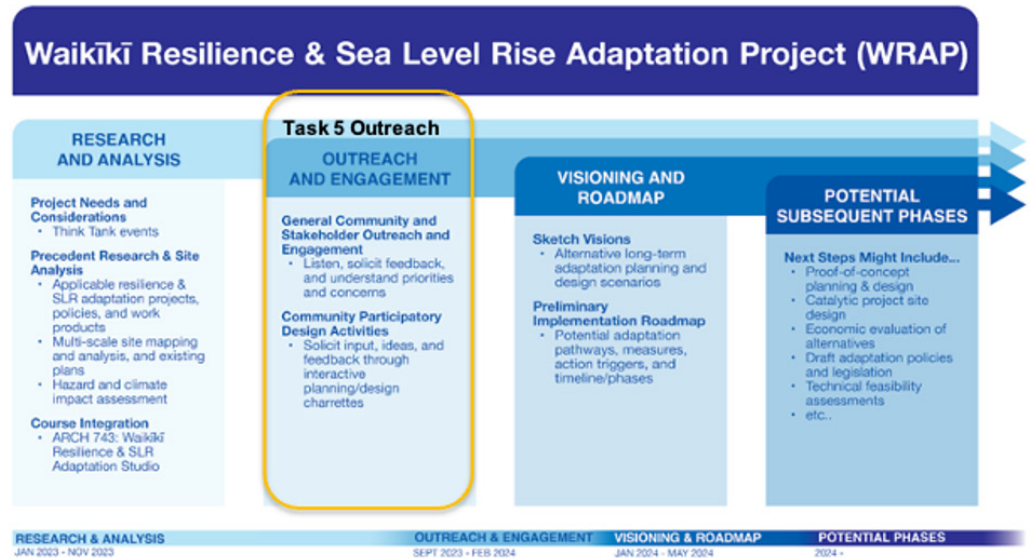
Waikīkī Resilience & Sea Level Rise Adaptation Project (WRAP)

RESEARCH AND ANALYSIS

Project Needs and Considerations
- Think Tank events

Precedent Research & Site Analysis
- Applicable resilience & SLR adaptation projects, policies, and work products
- Multi-scale site mapping and analysis, and existing plans
- Hazard and climate impact assessment

Course Integration
- ARCH 743: Waikīkī Resilience & SLR Adaptation Studio

Task 5 Outreach

OUTREACH AND ENGAGEMENT

General Community and Stakeholder Outreach and Engagement
- Listen, solicit feedback, and understand priorities and concerns

Community Participatory Design Activities
- Solicit input, ideas, and feedback through interactive planning/design charrettes

VISIONING AND ROADMAP

Sketch Visions
- Alternative long-term adaptation planning and design scenarios

Preliminary Implementation Roadmap
- Potential adaptation pathways, measures, action triggers, and timeline/phases

POTENTIAL SUBSEQUENT PHASES

Next Steps Might Include...
- Proof-of-concept planning & design
- Catalytic project site design
- Economic evaluation of alternatives
- Draft adaptation policies and legislation
- Technical feasibility assessments
- etc..

RESEARCH & ANALYSIS
JAN 2023 - NOV 2023

OUTREACH & ENGAGEMENT
SEPT 2023 - FEB 2024

VISIONING & ROADMAP
JAN 2024 - MAY 2024

POTENTIAL PHASES
2024 -